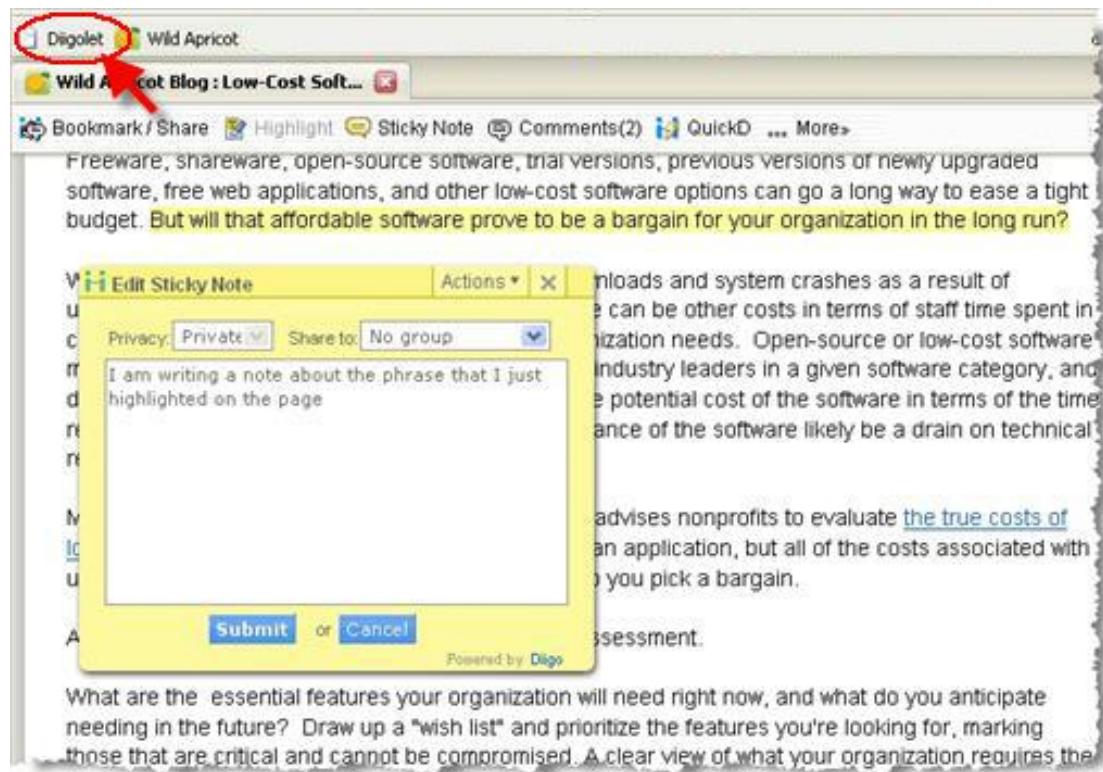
Diigolet Wild Apricot

Wild A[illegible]cot Blog : Low-Cost Soft...

Bookmark / Share Highlight Sticky Note Comments(2) QuickD ... More»

Freeware, shareware, open-source software, trial versions, previous versions of newly upgraded software, free web applications, and other low-cost software options can go a long way to ease a tight budget. But will that affordable software prove to be a bargain for your organization in the long run?

W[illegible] nloads and system crashes as a result of u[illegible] e can be other costs in terms of staff time spent in c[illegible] ization needs. Open-source or low-cost software m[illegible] industry leaders in a given software category, and d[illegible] e potential cost of the software in terms of the time r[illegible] ance of the software likely be a drain on technical r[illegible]

Edit Sticky Note Actions ▾ ✕

Privacy: Private Share to: No group

I am writing a note about the phrase that I just highlighted on the page

Submit or Cancel

Powered by Diigo

M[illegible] advises nonprofits to evaluate the true costs of lo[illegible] an application, but all of the costs associated with u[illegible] you pick a bargain.

A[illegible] ssessment.

What are the essential features your organization will need right now, and what do you anticipate needing in the future? Draw up a "wish list" and prioritize the features you're looking for, marking those that are critical and cannot be compromised. A clear view of what your organization requires the